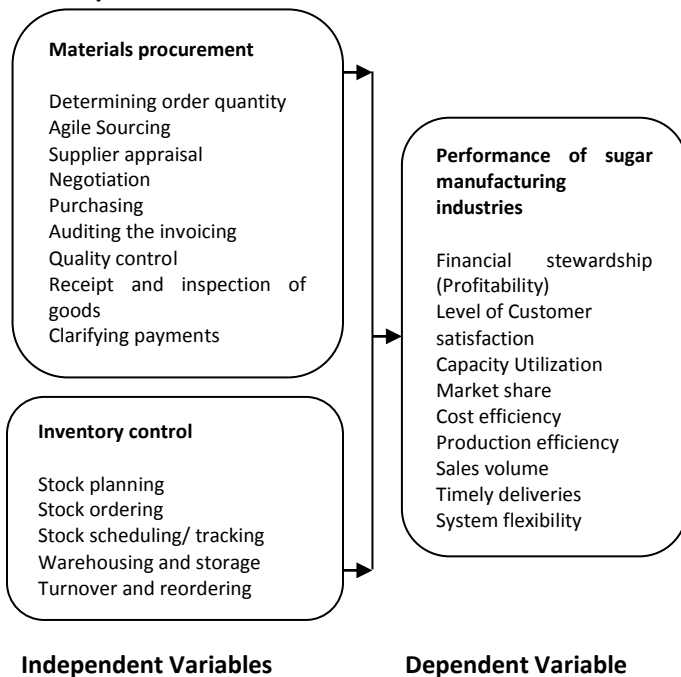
**Materials procurement**

Determining order quantity
Agile Sourcing
Supplier appraisal
Negotiation
Purchasing
Auditing the invoicing
Quality control
Receipt and inspection of goods
Clarifying payments

**Inventory control**

Stock planning
Stock ordering
Stock scheduling/ tracking
Warehousing and storage
Turnover and reordering

**Performance of sugar manufacturing industries**

Financial stewardship (Profitability)
Level of Customer satisfaction
Capacity Utilization
Market share
Cost efficiency
Production efficiency
Sales volume
Timely deliveries
System flexibility

**Independent Variables**

**Dependent Variable**